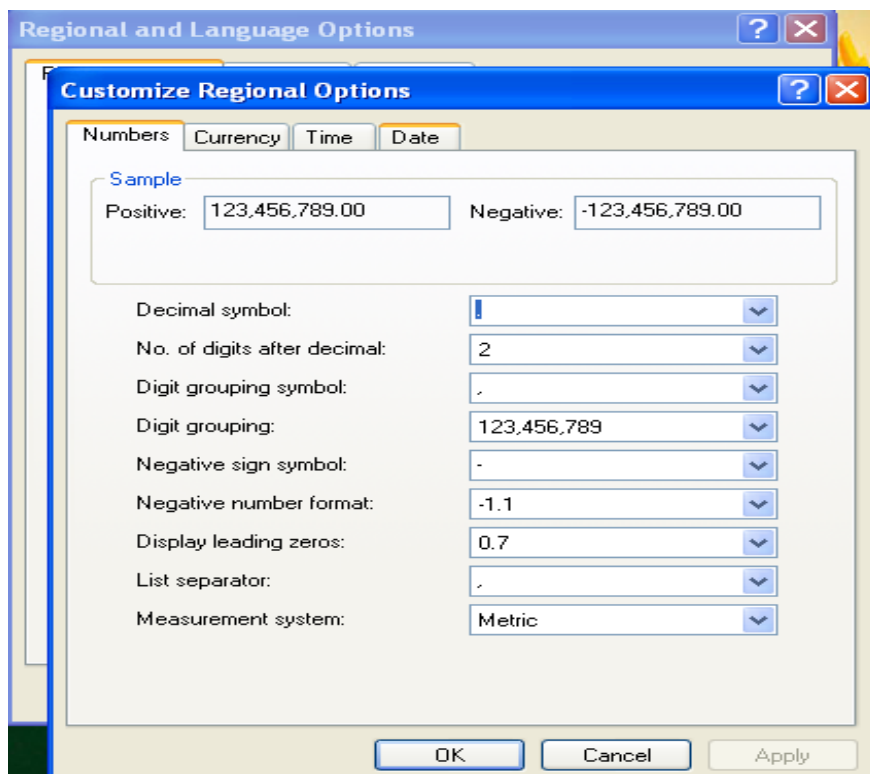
Regional and Language Options

Customize Regional Options

Numbers | Currency | Time | Date

Sample
Positive: 123,456,789.00 Negative: -123,456,789.00

Decimal symbol: .
No. of digits after decimal: 2
Digit grouping symbol: ,
Digit grouping: 123,456,789
Negative sign symbol: -
Negative number format: -1.1
Display leading zeros: 0.7
List separator: ,
Measurement system: Metric

OK Cancel Apply